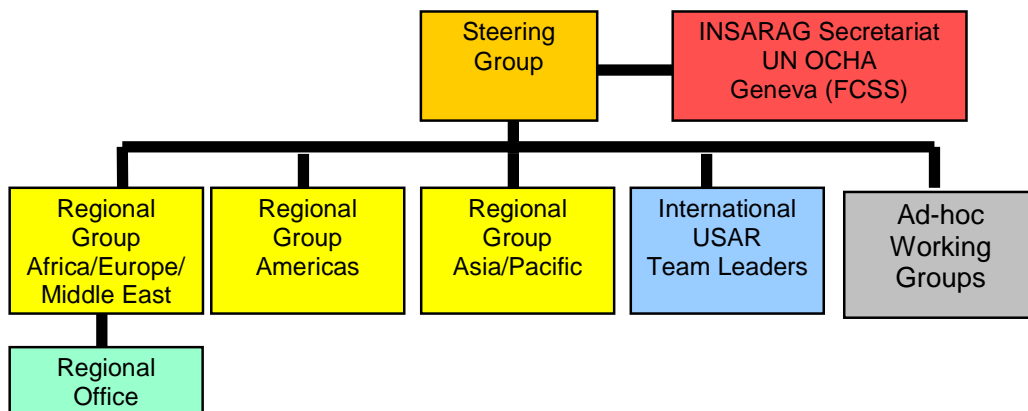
Steering Group

INSARAG Secretariat
UN OCHA
Geneva (FCSS)

Regional Group Africa/Europe/ Middle East

Regional Group Americas

Regional Group Asia/Pacific

International USAR Team Leaders

Ad-hoc Working Groups

Regional Office